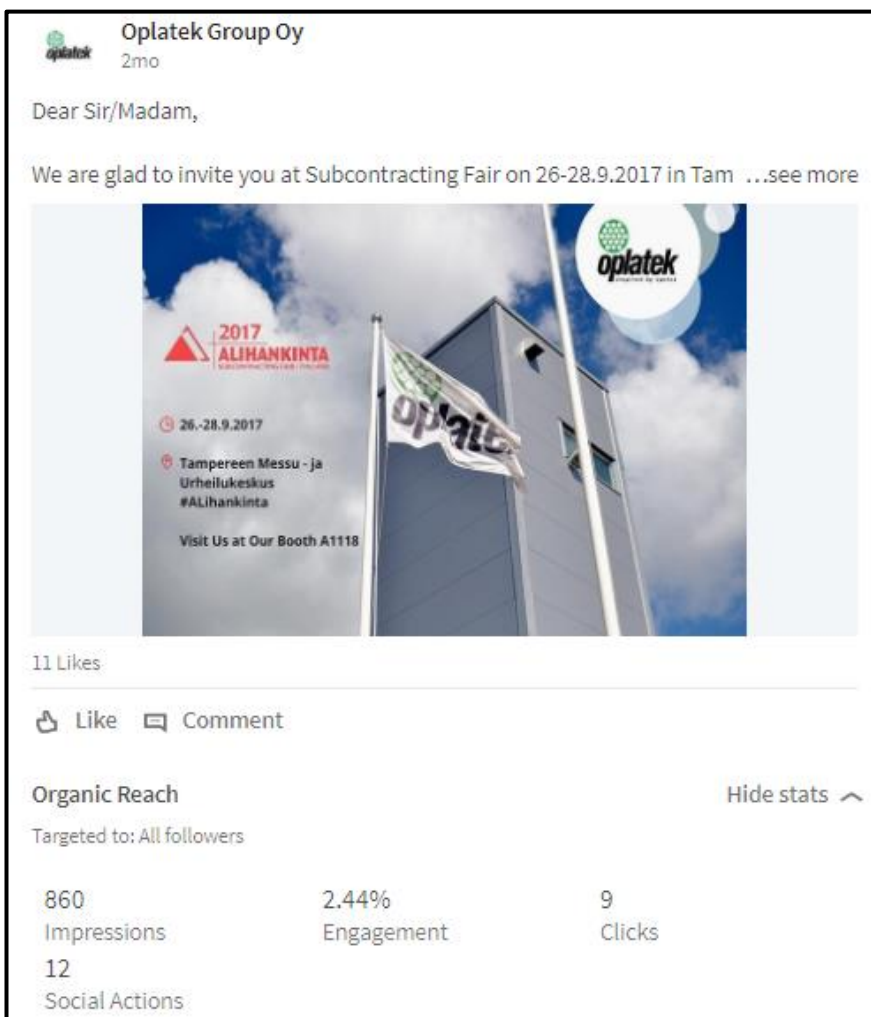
oplatek

Oplatek Group Oy
2mo

Dear Sir/Madam,

We are glad to invite you at Subcontracting Fair on 26-28.9.2017 in Tam …see more

oplatek
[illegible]

2017
ALIHANKINTA
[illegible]

26.-28.9.2017

Tampereen Messu - ja Urheilukeskus
#ALihankinta

Visit Us at Our Booth A1118

oplatek

11 Likes

Like Comment

Organic Reach

Hide stats

Targeted to: All followers

| 860 | 2.44% | 9 |
|---|---|---|
| Impressions | Engagement | Clicks |

12
Social Actions